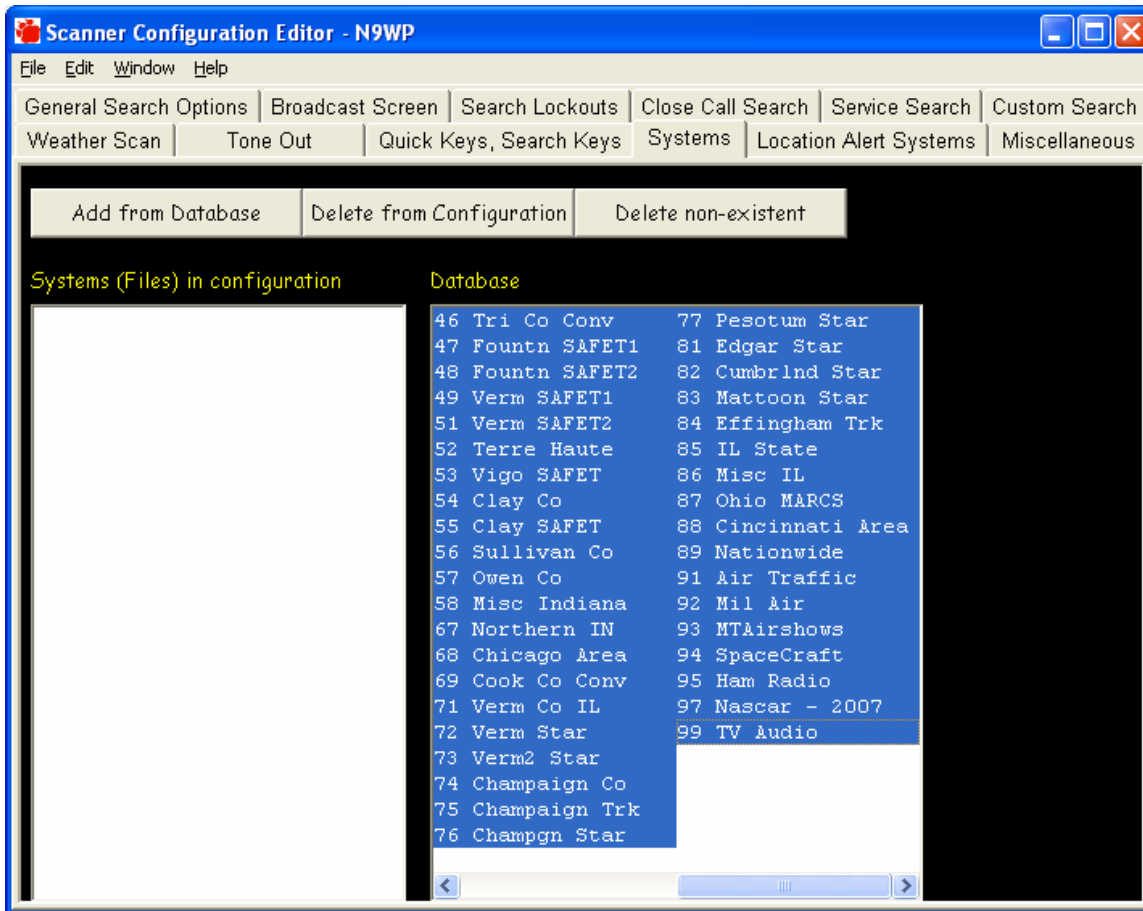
Scanner Configuration Editor - N9WP

File Edit Window Help

General Search Options | Broadcast Screen | Search Lockouts | Close Call Search | Service Search | Custom Search
Weather Scan | Tone Out | Quick Keys, Search Keys | Systems | Location Alert Systems | Miscellaneous

Add from Database | Delete from Configuration | Delete non-existent

Systems (Files) in configuration

Database

46 Tri Co Conv
47 Fountn SAFET1
48 Fountn SAFET2
49 Verm SAFET1
51 Verm SAFET2
52 Terre Haute
53 Vigo SAFET
54 Clay Co
55 Clay SAFET
56 Sullivan Co
57 Owen Co
58 Misc Indiana
67 Northern IN
68 Chicago Area
69 Cook Co Conv
71 Verm Co IL
72 Verm Star
73 Verm2 Star
74 Champaign Co
75 Champaign Trk
76 Champgn Star
77 Pesotum Star
81 Edgar Star
82 Cumbrlnd Star
83 Mattoon Star
84 Effingham Trk
85 IL State
86 Misc IL
87 Ohio MARCS
88 Cincinnati Area
89 Nationwide
91 Air Traffic
92 Mil Air
93 MTAirshows
94 SpaceCraft
95 Ham Radio
97 Nascar - 2007
99 TV Audio